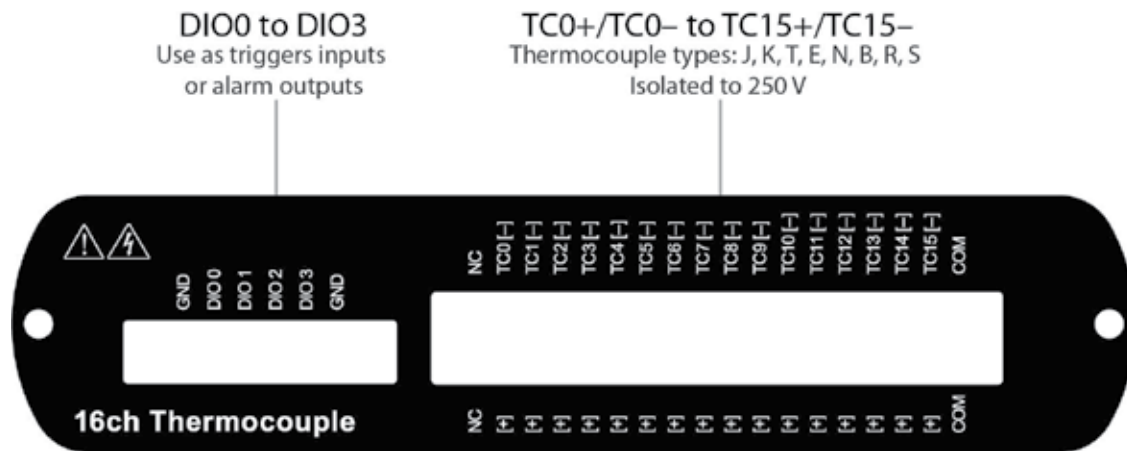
DIO0 to DIO3
Use as triggers inputs or alarm outputs

TC0+/TC0– to TC15+/TC15–
Thermocouple types: J, K, T, E, N, B, R, S
Isolated to 250 V

GND
DIO 0
DIO 1
DIO 2
DIO 3
GND

NC
TC0 [–]
TC1 [–]
TC2 [–]
TC3 [–]
TC4 [–]
TC5 [–]
TC6 [–]
TC7 [–]
TC8 [–]
TC9 [–]
TC10 [–]
TC11 [–]
TC12 [–]
TC13 [–]
TC14 [–]
TC15 [–]
COM

16ch Thermocouple

NC
[+]
[+]
[+]
[+]
[+]
[+]
[+]
[+]
[+]
[+]
[+]
[+]
[+]
[+]
[+]
[+]
COM